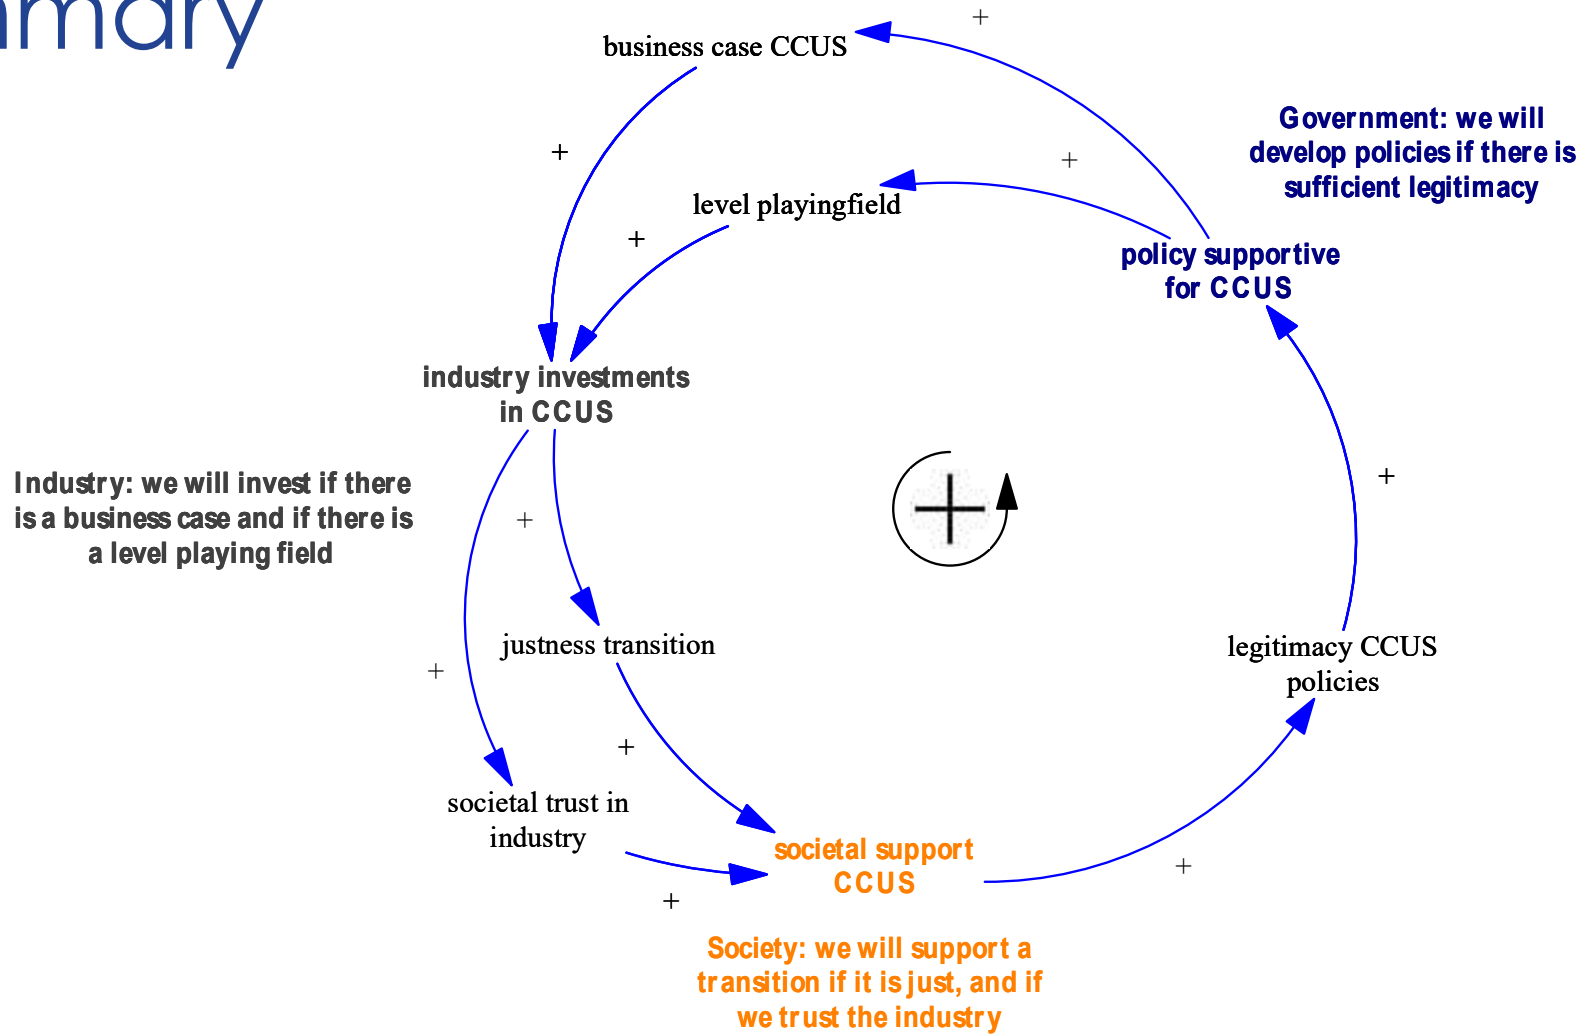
mary

business case CCUS

+

+

Government: we will develop policies if there is sufficient legitimacy

+

level playingfield

+

policy supportive for CCUS

industry investments in CCUS

Industry: we will invest if there is a business case and if there is a level playing field

+

+

+

justness transition

legitimacy CCUS policies

+

+

societal trust in industry

societal support CCUS

+

+

Society: we will support a transition if it is just, and if we trust the industry